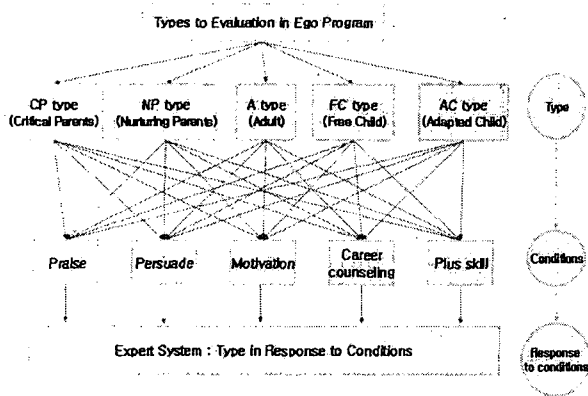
Types to Evaluation in Ego Program

CP type (Critical Parents)

NP type (Nurturing Parents)

A type (Adult)

FC type (Free Child)

AC type (Adapted Child)

Type

Praise

Persuade

Motivation

Career counseling

Plus skill

Conditions

Expert System : Type in Response to Conditions

Response to conditions